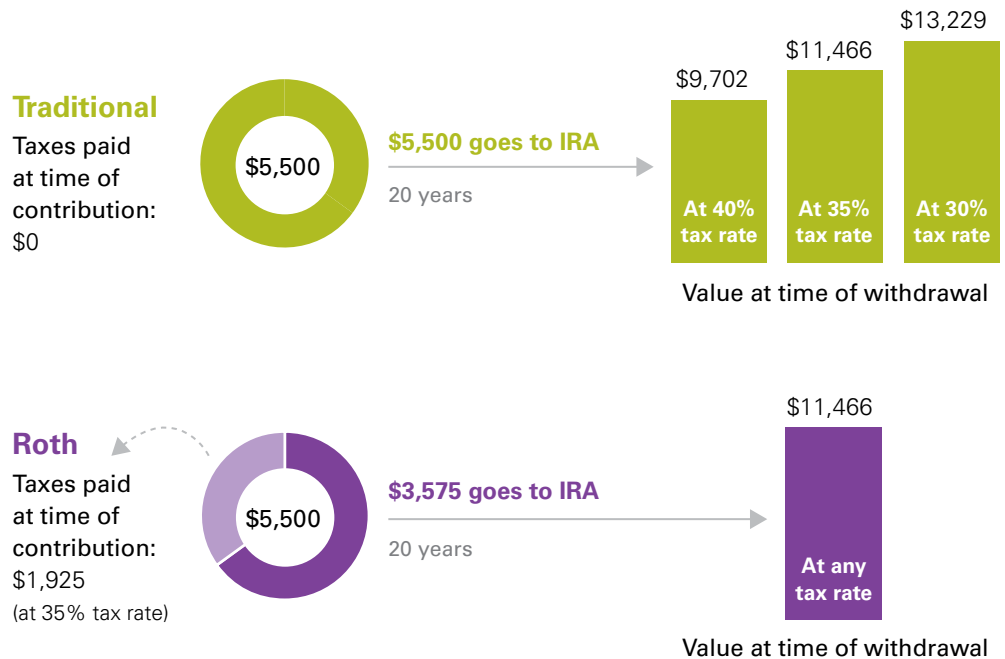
Traditional
Taxes paid at time of contribution: $0

$5,500

$5,500 goes to IRA
20 years

$9,702
At 40% tax rate

$11,466
At 35% tax rate

$13,229
At 30% tax rate

Value at time of withdrawal

Roth
Taxes paid at time of contribution: $1,925
(at 35% tax rate)

$5,500

$3,575 goes to IRA
20 years

$11,466
At any tax rate

Value at time of withdrawal